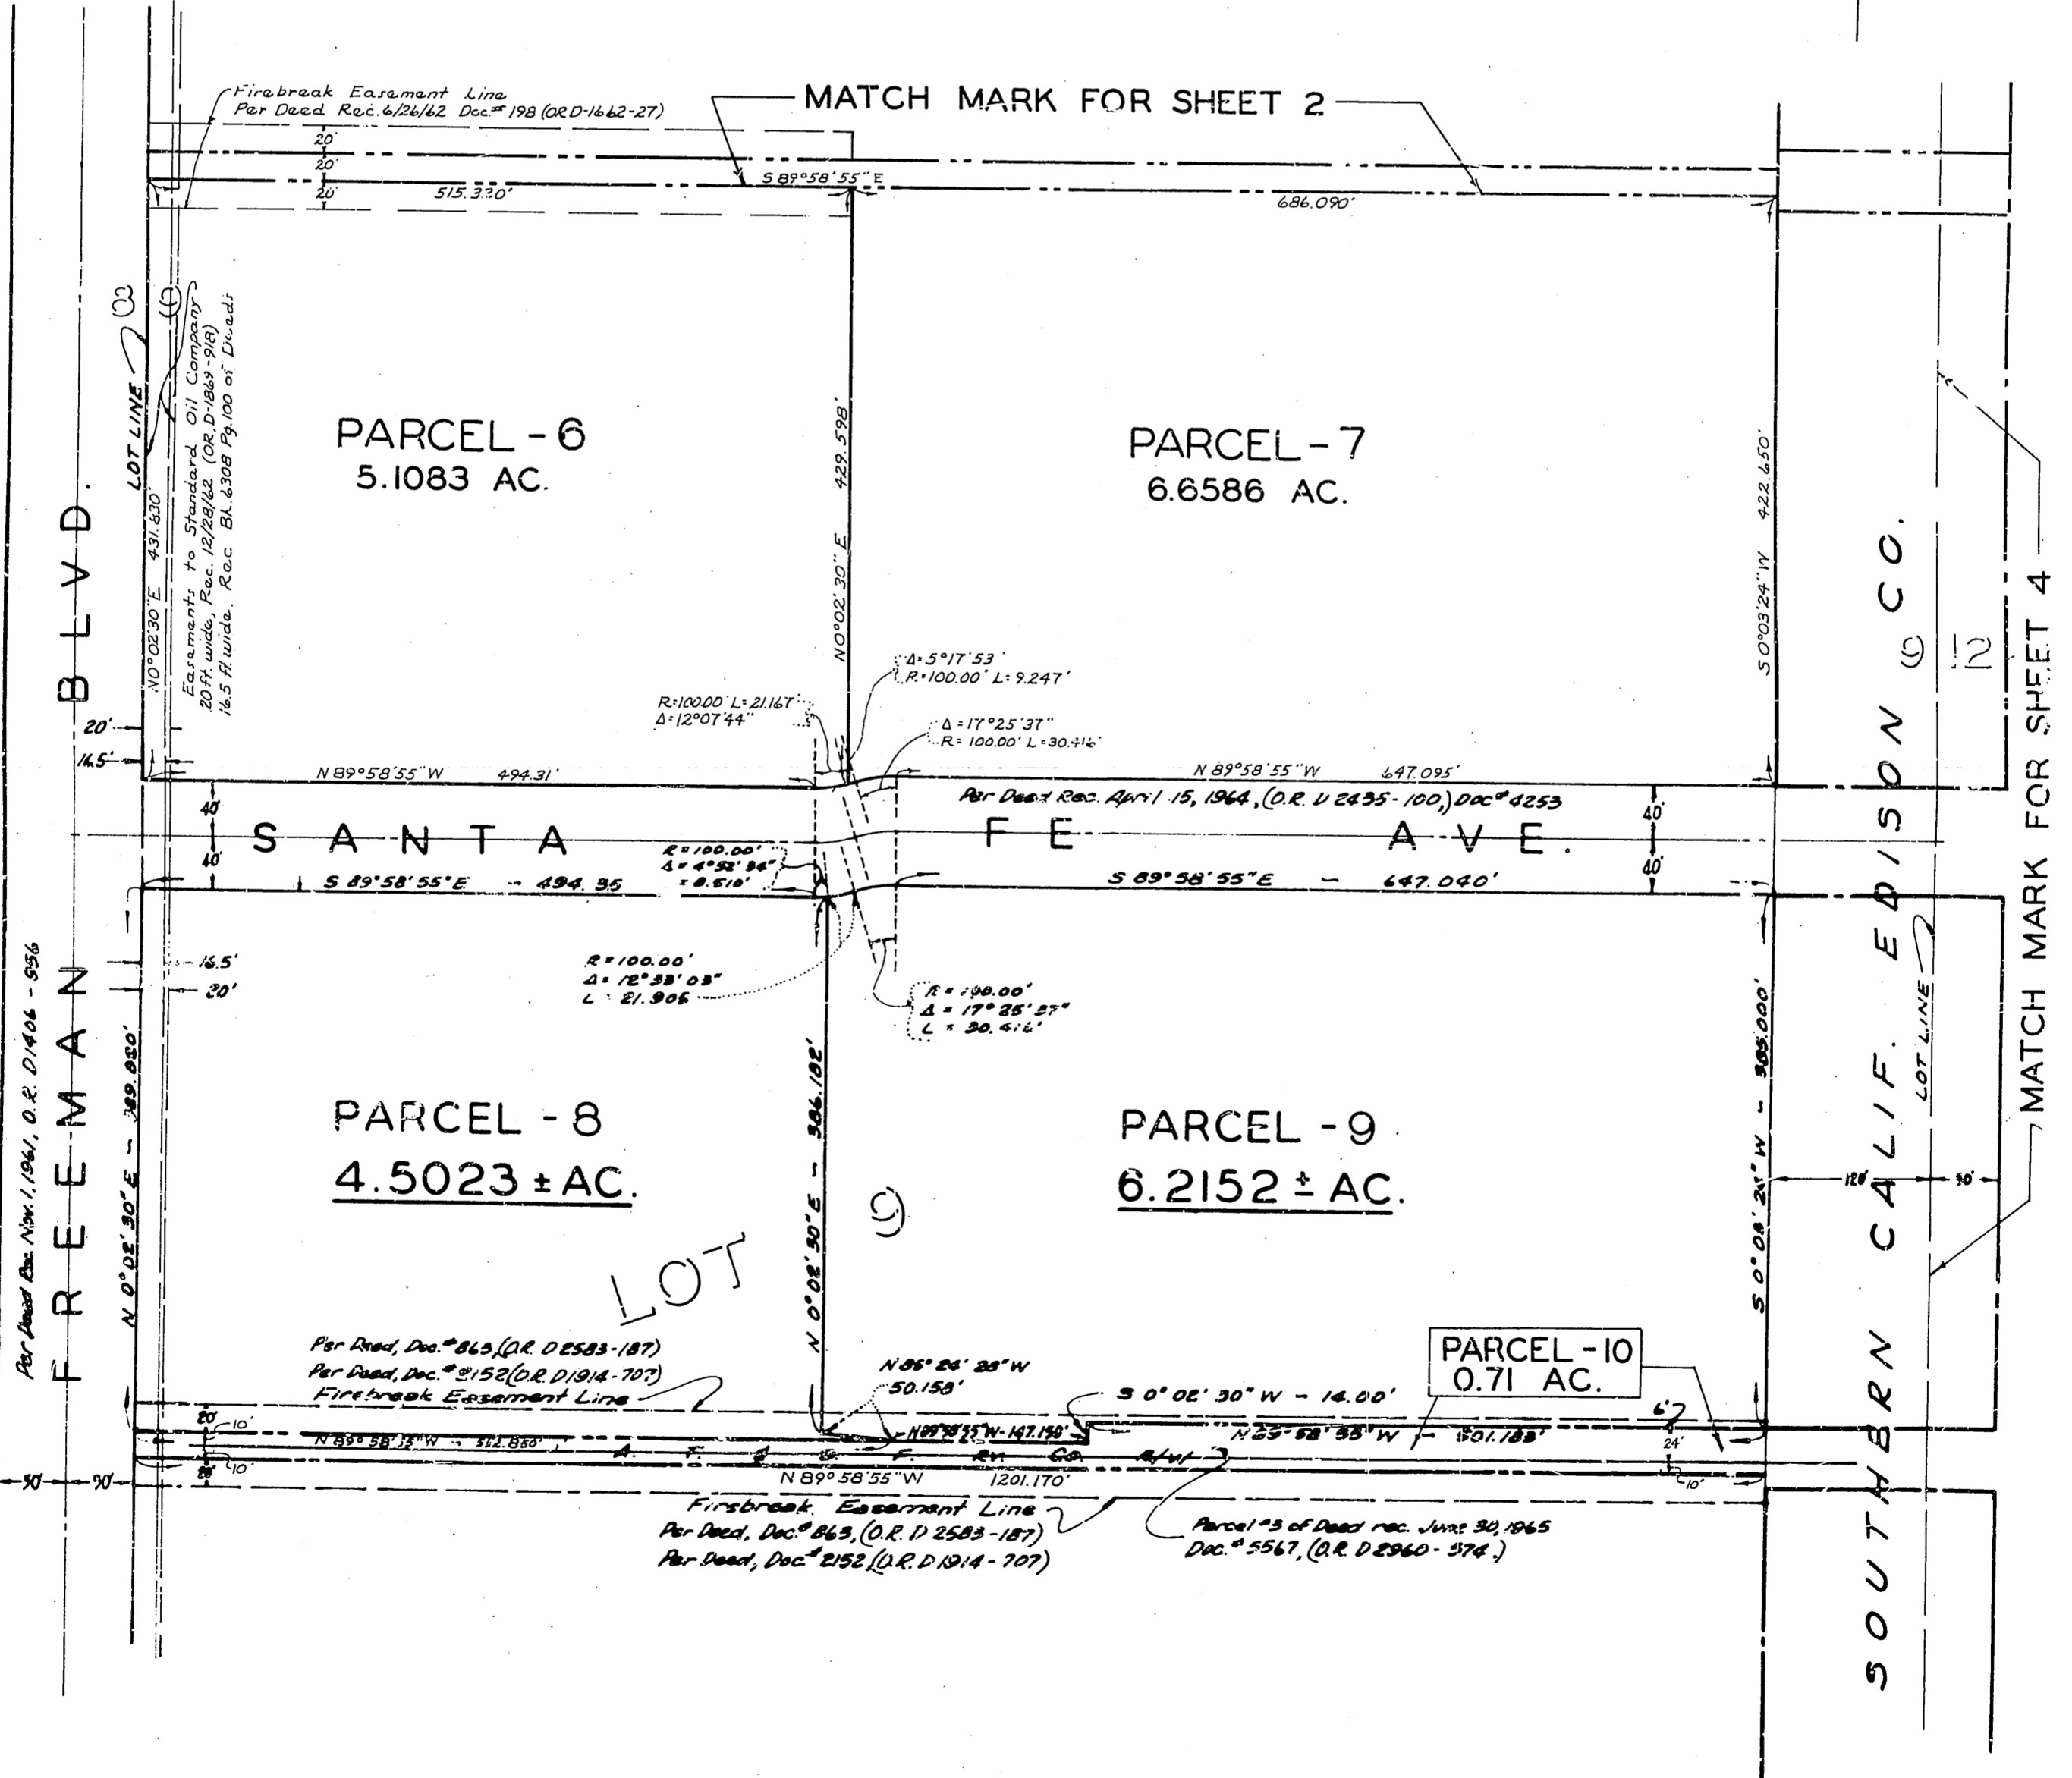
Firebreak Easement Line
Per Deed Rec. 6/26/62 Doc.# 198 (O.R D-1662-27)

MATCH MARK FOR SHEET 2

20'
20'
20'
515.320'
S 89°58'55"E
686.090'

LOT LINE
8
9
Easements to Standard Oil Company 20 ft. wide, Rec. 12/28/62 (O.R. D-1869-918) 16.5 ft. wide, Rec. Bk. 6308 Pg. 100 of Deeds
N0°02'30"E 431.830'

PARCEL - 6
5.1083 AC.

N0°02'30"E 429.598'

PARCEL - 7
6.6586 AC.

S 0°03'24"W 422.650'

Δ=5°17'53"
R=100.00' L=9.247'
R=100.00' L=21.167'
Δ=12°07'44"
Δ=17°25'37"
R=100.00' L=30.416'

20'
16.5'
N 89°58'55"W 494.31'
N 89°58'55"W 647.095'
Per Deed Rec. April 15, 1964, (O.R. D 2435-100,) Doc# 4253

40'
S A N T A
F E
A V E.
40'
40'
40'

R=100.00'
Δ=4°52'34"
=8.510'
S 89°58'55"E - 494.35
S 89°58'55"E - 647.040'

16.5'
20'
R=100.00'
Δ=12°33'03"
L=21.906
R=100.00'
Δ=17°25'37"
L=30.416'

B L V D.
F R E E M A N
Per Deed Rec. Nov. 1, 1961, O.R. D1406 - 956
N 0°02'30"E - 389.880'

PARCEL - 8
4.5023 ± AC.

LOT
9

N 0°02'30"E - 386.182'

PARCEL - 9
6.2152 ± AC.

S 0°02'21"W - 385.000'

SOUTHERN CALIF. EDISON CO.
9
12
LOT LINE
MATCH MARK FOR SHEET 4
120'
50'

PARCEL - 10
0.71 AC.

Per Deed, Doc.# 863, (O.R. D 2583-187)
Per Deed, Doc.# 2152 (O.R. D1914-707)
Firebreak Easement Line
N 86°24'28"W
50.158'
S 0°02'30"W - 14.00'
6'
20'
10'
N 89°58'35"W - 512.880'
N 89°58'55"W-147.190'
N 89°58'55"W - 501.188'
A. T. & S. F. Ry. Co. R/W
24'
20'
10'
N 89°58'55"W 1201.170'
10'
50'
50'

Firebreak Easement Line
Per Deed, Doc.# 863, (O.R. D 2583-187)
Per Deed, Doc.# 2152 (O.R. D1914-707)
Parcel #3 of Deed rec. June 30, 1965
Doc.# 5567, (O.R. D 2960-574.)